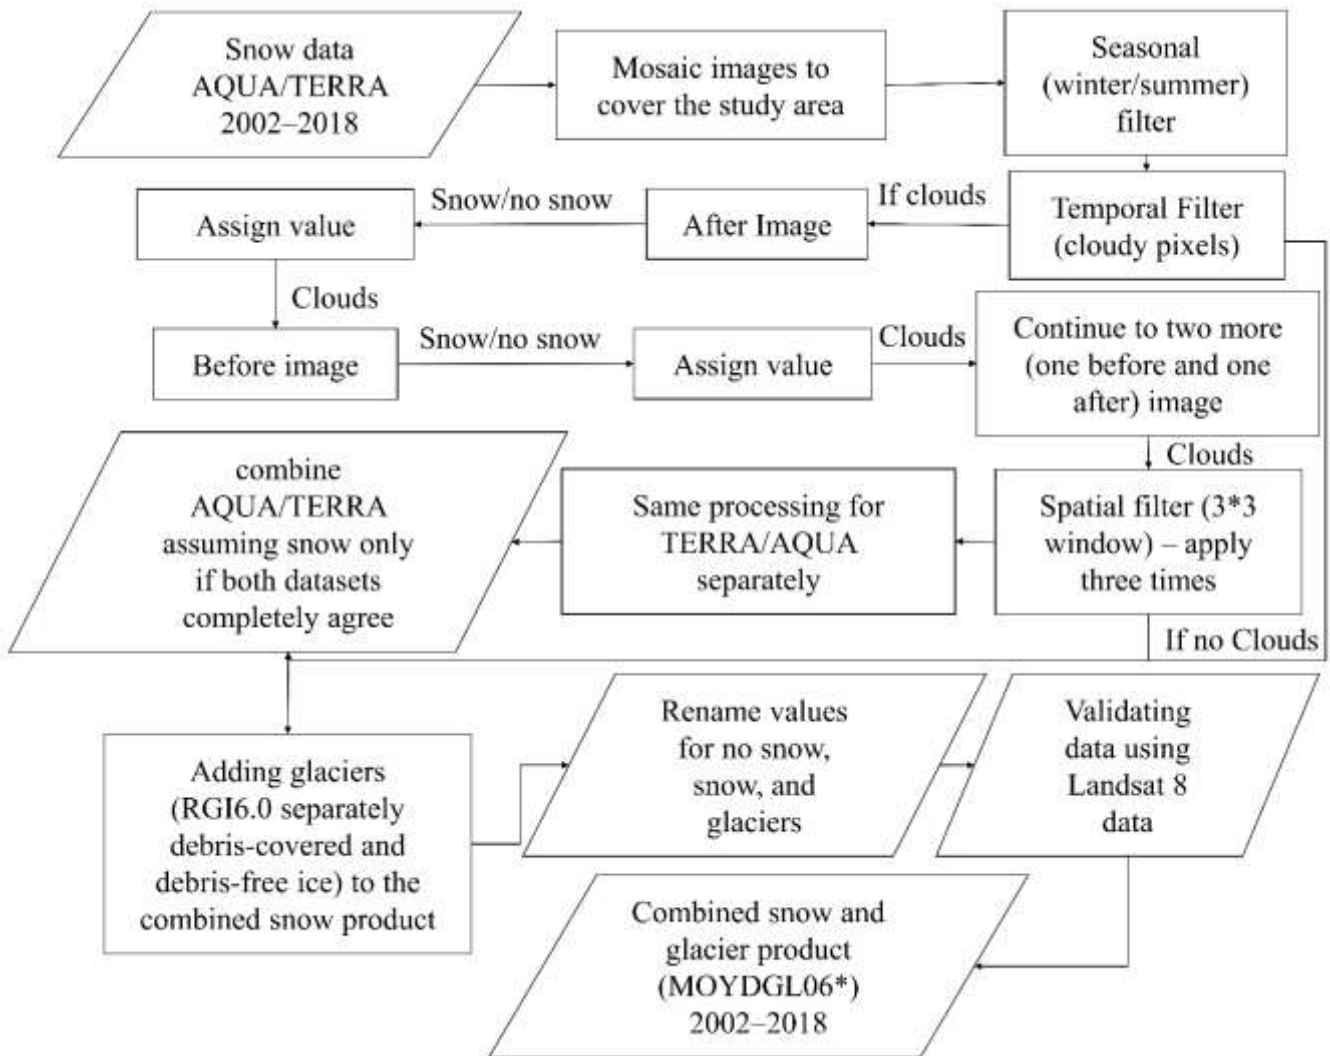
Snow data AQUA/TERRA 2002–2018

Mosaic images to cover the study area

Seasonal (winter/summer) filter

Assign value

Snow/no snow

After Image

If clouds

Temporal Filter (cloudy pixels)

Clouds

Before image

Snow/no snow

Assign value

Clouds

Continue to two more (one before and one after) image

Clouds

combine AQUA/TERRA assuming snow only if both datasets completely agree

Same processing for TERRA/AQUA separately

Spatial filter (3*3 window) – apply three times

If no Clouds

Adding glaciers (RGI6.0 separately debris-covered and debris-free ice) to the combined snow product

Rename values for no snow, snow, and glaciers

Validating data using Landsat 8 data

Combined snow and glacier product (MOYDGL06*) 2002–2018